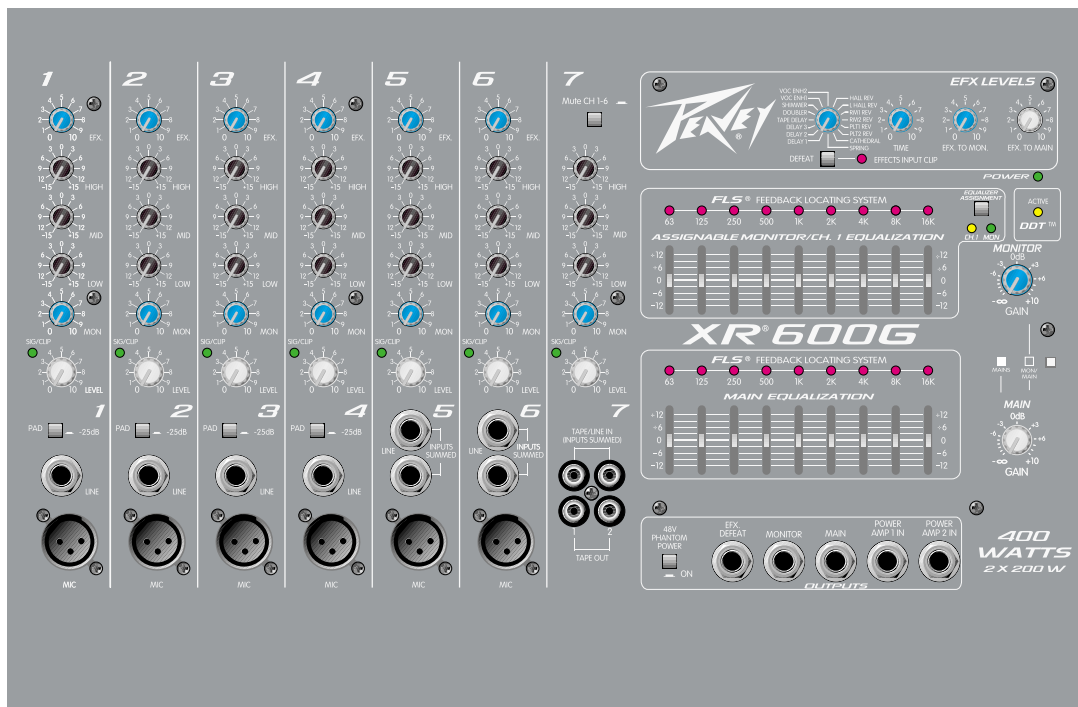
1 2 3 4 5 6 7

Mute CH 1-6

EFX. HIGH MID LOW MON

SIG/CLIP LEVEL

PAD -25dB LINE MIC

1 2 3 4 5 6 7

LINE INPUTS SUMMED

TAPE/LINE IN (INPUTS SUMMED)

TAPE OUT

Peavey

VOC ENH2
VOC ENH1
SHIMMER
DOUBLER
TAPE DELAY
DELAY 3
DELAY 2
DELAY 1
HALL REV
L HALL REV
RM1 REV
RM2 REV
PLT1 REV
PLT2 REV
CATHEDRAL
SPRING

TIME

DEFEAT EFFECTS INPUT CLIP

EFX LEVELS

EFX. TO MON EFX. TO MAIN

POWER

FLS® FEEDBACK LOCATING SYSTEM

63 125 250 500 1K 2K 4K 8K 16K

ASSIGNABLE MONITOR/CH. 1 EQUALIZATION

+12 +6 0 -6 -12

EQUALIZER ASSIGNMENT

CH 1 MON

ACTIVE DDT™

MONITOR 0dB GAIN

XR® 600G

FLS® FEEDBACK LOCATING SYSTEM

MAIN EQUALIZATION

MAIN MON/MAIN

MAIN 0dB GAIN

48V PHANTOM POWER ON

EFX. DEFEAT MONITOR MAIN POWER AMP 1 IN POWER AMP 2 IN

OUTPUTS

400 WATTS 2 X 200 W